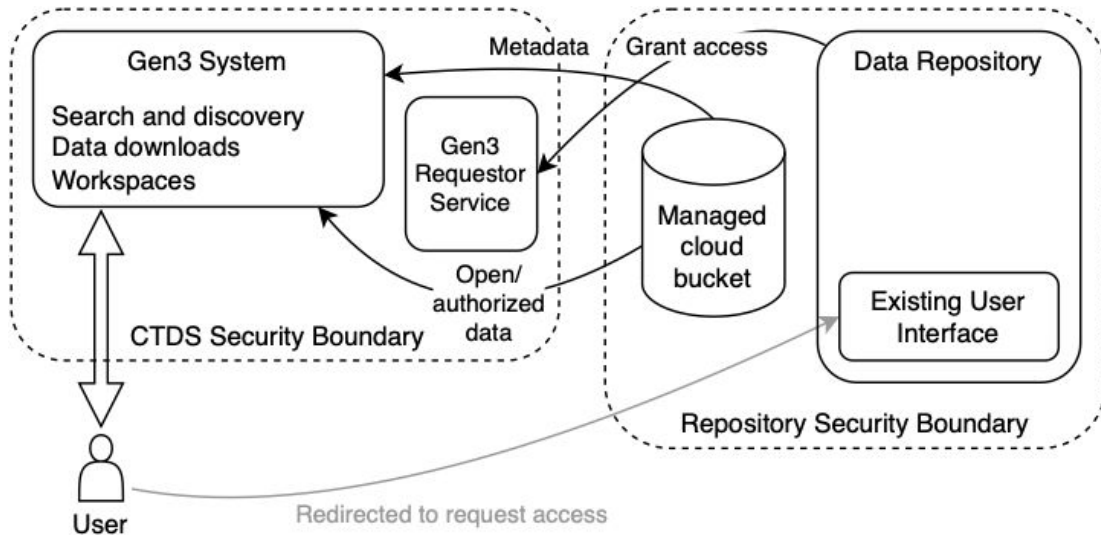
Gen3 System

Search and discovery
Data downloads
Workspaces

Metadata

Grant access

Data Repository

Gen3 Requestor Service

Managed cloud bucket

Open/ authorized data

Existing User Interface

CTDS Security Boundary

Repository Security Boundary

User

Redirected to request access